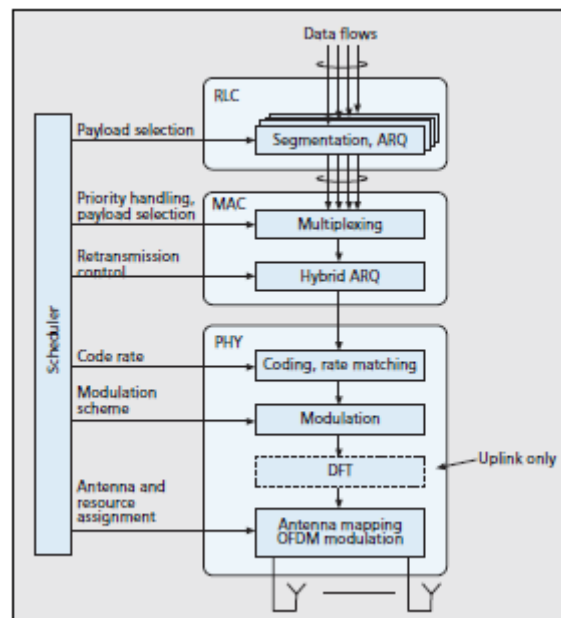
Data flows

RLC

Payload selection

Segmentation, ARQ

Scheduler

Priority handling, payload selection

MAC

Multiplexing

Retransmission control

Hybrid ARQ

PHY

Code rate

Coding, rate matching

Modulation scheme

Modulation

DFT

Uplink only

Antenna and resource assignment

Antenna mapping OFDM modulation